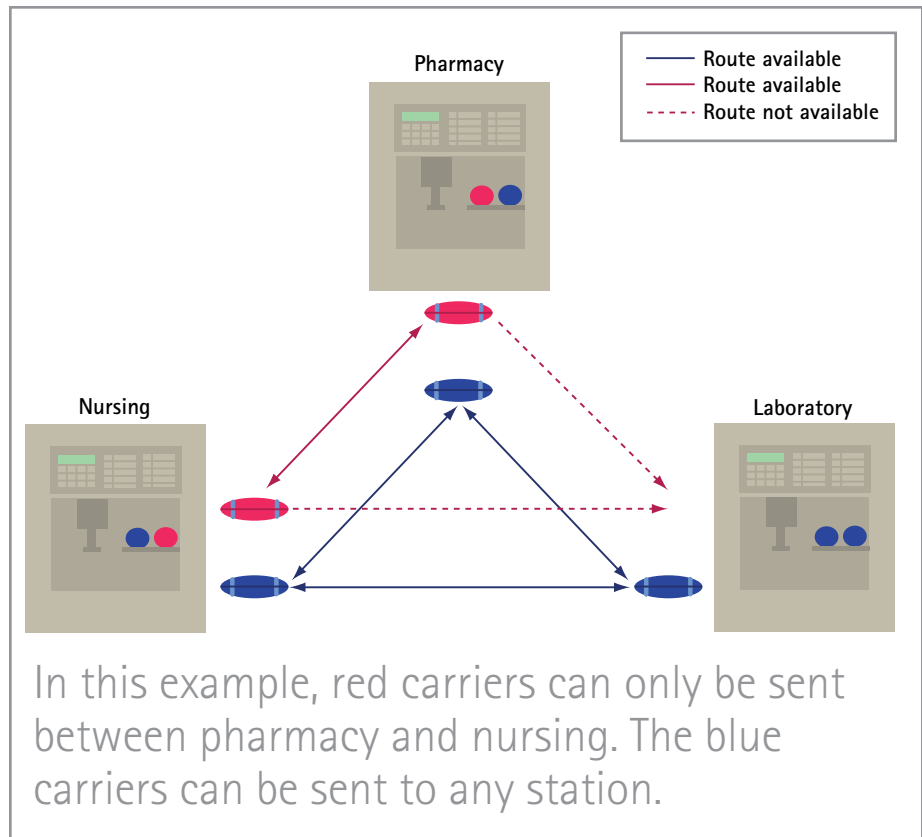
Route available
Route available
Route not available

Pharmacy

Nursing

Laboratory

In this example, red carriers can only be sent between pharmacy and nursing. The blue carriers can be sent to any station.